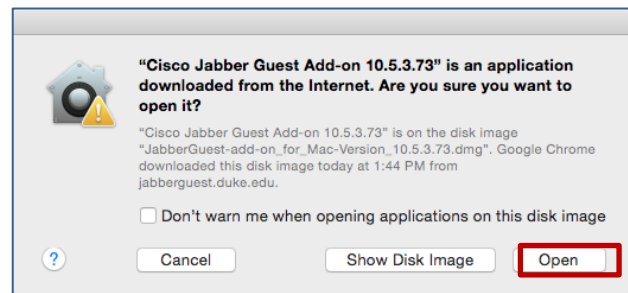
"Cisco Jabber Guest Add-on 10.5.3.73" is an application downloaded from the Internet. Are you sure you want to open it?

"Cisco Jabber Guest Add-on 10.5.3.73" is on the disk image "JabberGuest-add-on_for_Mac-Version_10.5.3.73.dmg". Google Chrome downloaded this disk image today at 1:44 PM from jabberguest.duke.edu.

Don't warn me when opening applications on this disk image

?

Cancel

Show Disk Image

Open